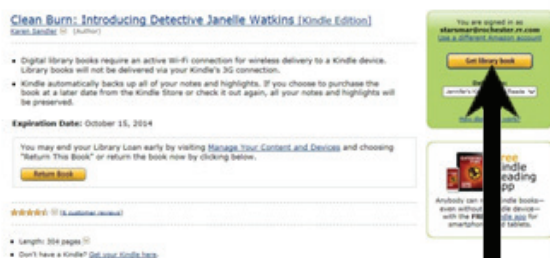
Clean Burn: Introducing Detective Janelle Watkins [Kindle Edition]
Karen Sandler (Author)

• Digital library books require an active Wi-Fi connection for wireless delivery to a Kindle device. Library books will not be delivered via your Kindle's 3G connection.
• Kindle automatically backs up all of your notes and highlights. If you choose to purchase the book at a later date from the Kindle Store or check it out again, all your notes and highlights will be preserved.

Expiration Date: October 15, 2014

You may end your Library Loan early by visiting Manage Your Content and Devices and choosing "Return This Book" or return the book now by clicking below.

Return Book

(6 customer reviews)

• Length: 304 pages
• Don't have a Kindle? Get your Kindle here.

You are signed in as
starsmar@rochester.rr.com
Use a different Amazon account

Get library book

Jennifer's Kindle

Free Kindle Reading App

Anybody can read Kindle books—even without a Kindle device—with the FREE Kindle app for smartphones and tablets.